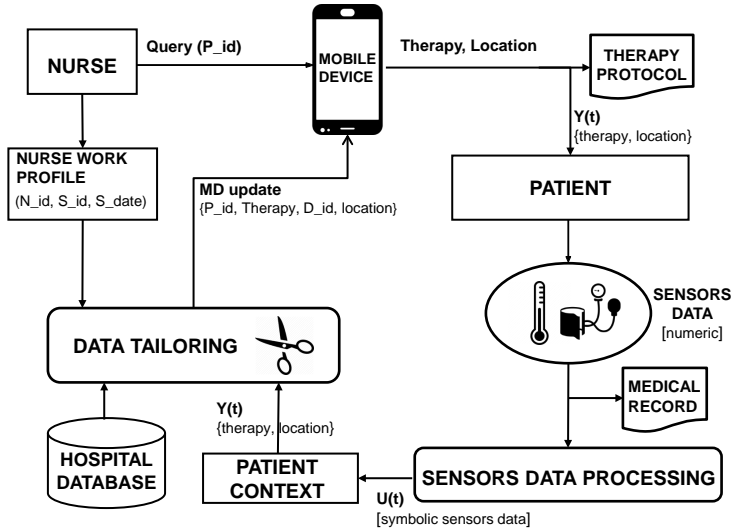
NURSE

Query (P_id)

MOBILE DEVICE

Therapy, Location

THERAPY PROTOCOL

NURSE WORK PROFILE
(N_id, S_id, S_date)

MD update
{P_id, Therapy, D_id, location}

Y(t)
{therapy, location}

PATIENT

SENSORS DATA
[numeric]

DATA TAILORING

MEDICAL RECORD

Y(t)
{therapy, location}

HOSPITAL DATABASE

PATIENT CONTEXT

SENSORS DATA PROCESSING

U(t)
[symbolic sensors data]